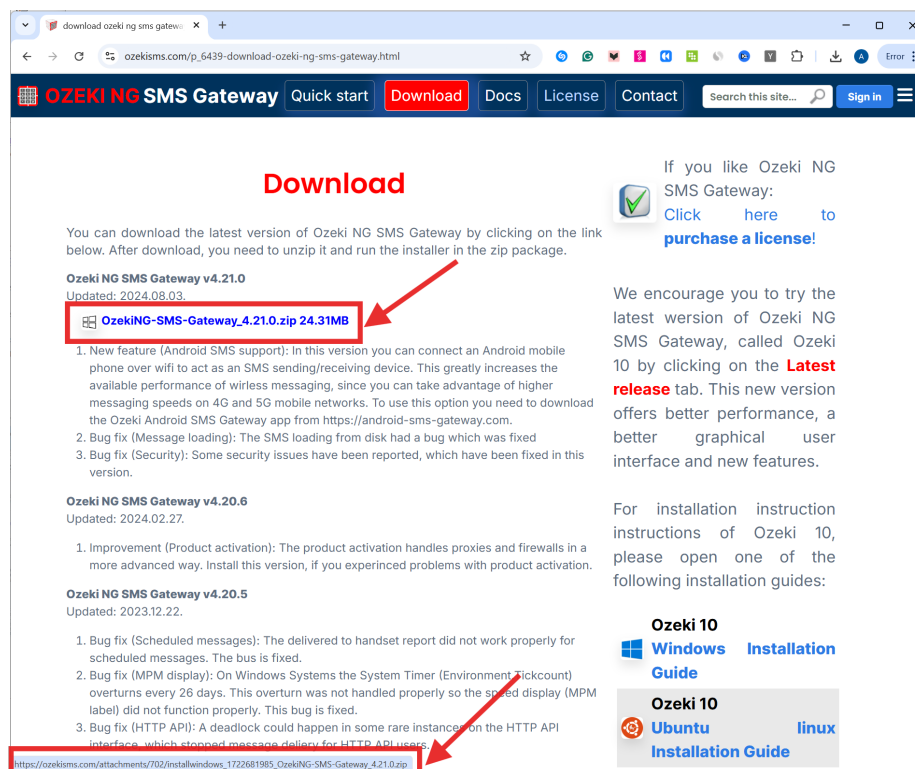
download ozeki ng sms gatew ×
+
ozekisms.com/p_6439-download-ozeki-ng-sms-gateway.html
Error

OZEKI NG SMS Gateway Quick start Download Docs License Contact Search this site... Sign in

Download

You can download the latest version of Ozeki NG SMS Gateway by clicking on the link below. After download, you need to unzip it and run the installer in the zip package.

Ozeki NG SMS Gateway v4.21.0
Updated: 2024.08.03.

OzekiNG-SMS-Gateway_4.21.0.zip 24.31MB

1. New feature (Android SMS support): In this version you can connect an Android mobile phone over wifi to act as an SMS sending/receiving device. This greatly increases the available performance of wirless messaging, since you can take advantage of higher messaging speeds on 4G and 5G mobile networks. To use this option you need to download the Ozeki Android SMS Gateway app from https://android-sms-gateway.com.
2. Bug fix (Message loading): The SMS loading from disk had a bug which was fixed
3. Bug fix (Security): Some security issues have been reported, which have been fixed in this version.

Ozeki NG SMS Gateway v4.20.6
Updated: 2024.02.27.

1. Improvement (Product activation): The product activation handles proxies and firewalls in a more advanced way. Install this version, if you experinced problems with product activation.

Ozeki NG SMS Gateway v4.20.5
Updated: 2023.12.22.

1. Bug fix (Scheduled messages): The delivered to handset report did not work properly for scheduled messages. The bus is fixed.
2. Bug fix (MPM display): On Windows Systems the System Timer (Environment.Tickcount) overturns every 26 days. This overturn was not handled properly so the speed display (MPM label) did not function properly. This bug is fixed.
3. Bug fix (HTTP API): A deadlock could happen in some rare instances on the HTTP API interface, which stopped message deliery for HTTP API users.

https://ozekisms.com/attachments/702/installwindows_1722681985_OzekiNG-SMS-Gateway_4.21.0.zip

If you like Ozeki NG SMS Gateway: Click here to purchase a license!

We encourage you to try the latest wersion of Ozeki NG SMS Gateway, called Ozeki 10 by clicking on the Latest release tab. This new version offers better performance, a better graphical user interface and new features.

For installation instruction instructions of Ozeki 10, please open one of the following installation guides:

Ozeki 10
Windows Installation Guide

Ozeki 10
Ubuntu linux Installation Guide